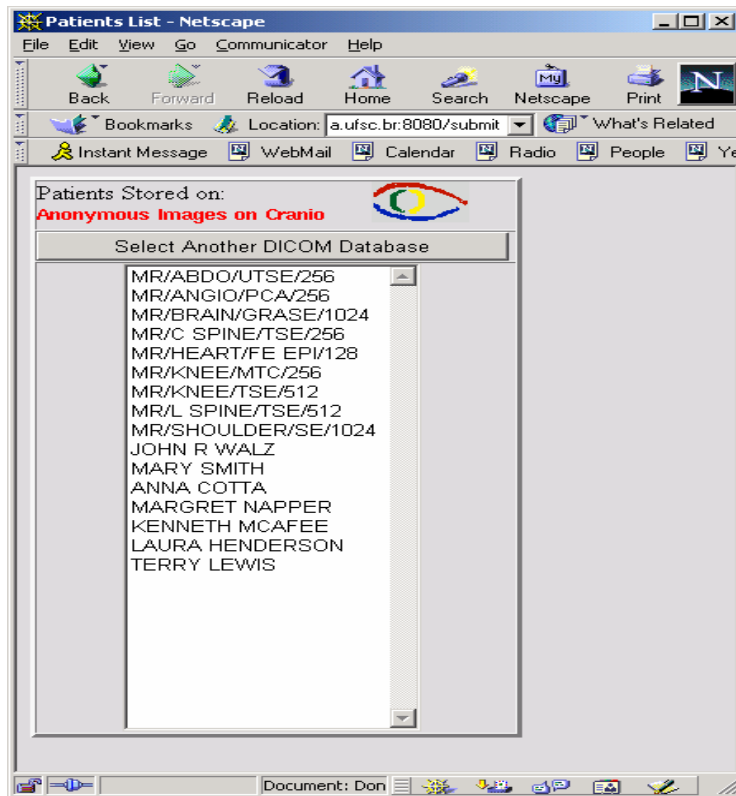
Patients List - Netscape

File Edit View Go Communicator Help

Back Forward Reload Home Search Netscape Print

Bookmarks Location: a.ufsc.br:8080/submit What's Related

Instant Message WebMail Calendar Radio People Ye

Patients Stored on:
Anonymous Images on Cranio

Select Another DICOM Database

MR/ABDO/UTSE/256
MR/ANGIO/PCA/256
MR/BRAIN/GRASE/1024
MR/C SPINE/TSE/256
MR/HEART/FE EPI/128
MR/KNEE/MTC/256
MR/KNEE/TSE/512
MR/L SPINE/TSE/512
MR/SHOULDER/SE/1024
JOHN R WALZ
MARY SMITH
ANNA COTTA
MARGRET NAPPER
KENNETH MCAFEE
LAURA HENDERSON
TERRY LEWIS

Document: Don